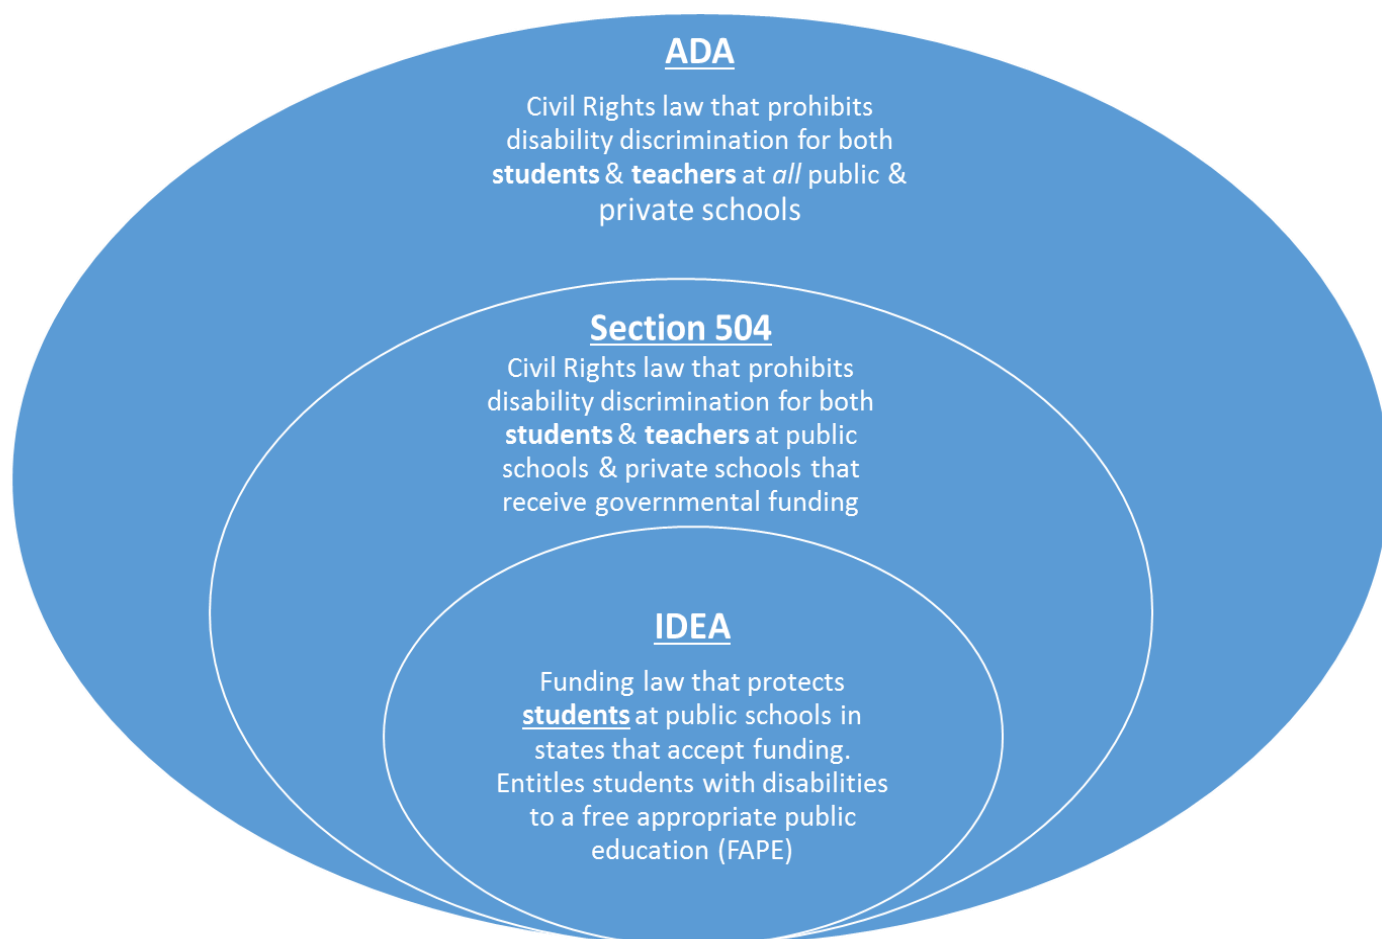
ADA

Civil Rights law that prohibits disability discrimination for both students & teachers at all public & private schools

Section 504

Civil Rights law that prohibits disability discrimination for both students & teachers at public schools & private schools that receive governmental funding

IDEA

Funding law that protects students at public schools in states that accept funding. Entitles students with disabilities to a free appropriate public education (FAPE)